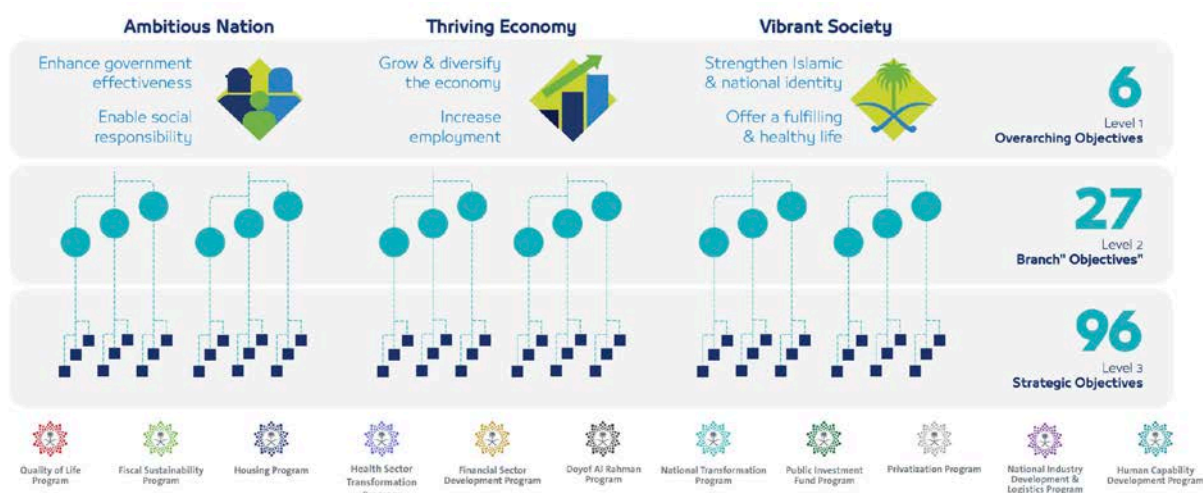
Ambitious Nation

Thriving Economy

Vibrant Society

Enhance government effectiveness

Enable social responsibility

Grow & diversify the economy

Increase employment

Strengthen Islamic & national identity

Offer a fulfilling & healthy life

6
Level 1
Overarching Objectives

27
Level 2
Branch" Objectives"

96
Level 3
Strategic Objectives

Quality of Life Program

Fiscal Sustainability Program

Housing Program

Health Sector Transformation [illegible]

Financial Sector Development Program

Doyof Al Rahman Program

National Transformation Program

Public Investment Fund Program

Privatization Program

National Industry Development & Logistics Program

Human Capability Development Program